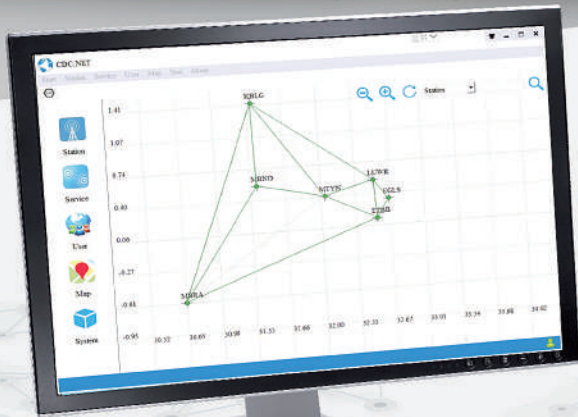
CDC.NET

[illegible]

Station

Service

User

Map

System

Station

1.41

1.07

0.74

0.40

0.06

-0.27

-0.61

-0.95

30.32

30.65

30.98

31.33

31.66

32.00

32.33

32.67

33.01

33.34

33.68

34.02

XBLG

SHND

SJYN

JJWR

GGLS

JZSB

MORA